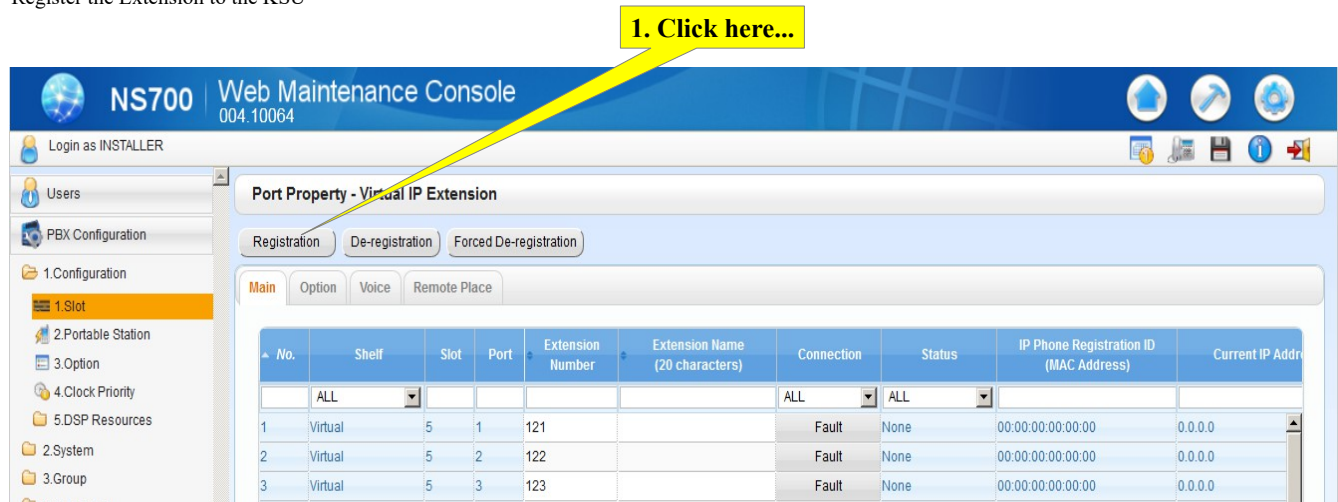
Register the Extension to the KSU

1. Click here...

NS700 | Web Maintenance Console
004.10064

Login as INSTALLER

Users

PBX Configuration

1.Configuration

1.Slot

2.Portable Station

3.Option

4.Clock Priority

5.DSP Resources

2.System

3.Group

Port Property - Virtual IP Extension

Registration | De-registration | Forced De-registration

Main | Option | Voice | Remote Place

| No. | Shelf | Slot | Port | Extension Number | Extension Name (20 characters) | Connection | Status | IP Phone Registration ID (MAC Address) | Current IP Addr |
|---|---|---|---|---|---|---|---|---|---|
| | ALL | | | | | ALL | ALL | | |
| 1 | Virtual | 5 | 1 | 121 | | Fault | None | 00:00:00:00:00:00 | 0.0.0.0 |
| 2 | Virtual | 5 | 2 | 122 | | Fault | None | 00:00:00:00:00:00 | 0.0.0.0 |
| 3 | Virtual | 5 | 3 | 123 | | Fault | None | 00:00:00:00:00:00 | 0.0.0.0 |